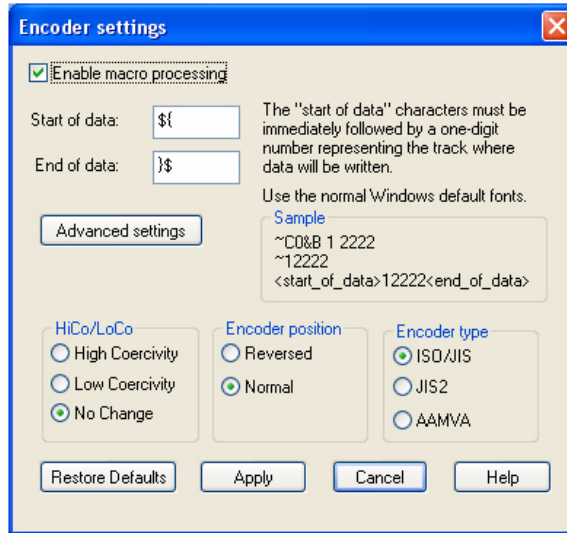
Encoder settings

Enable macro processing

Start of data: ${

End of data: }$

The "start of data" characters must be immediately followed by a one-digit number representing the track where data will be written.

Use the normal Windows default fonts.

Advanced settings

Sample
~C0&B 1 2222
~12222
<start_of_data>12222<end_of_data>

HiCo/LoCo
High Coercivity
Low Coercivity
No Change

Encoder position
Reversed
Normal

Encoder type
ISO/JIS
JIS2
AAMVA

Restore Defaults
Apply
Cancel
Help